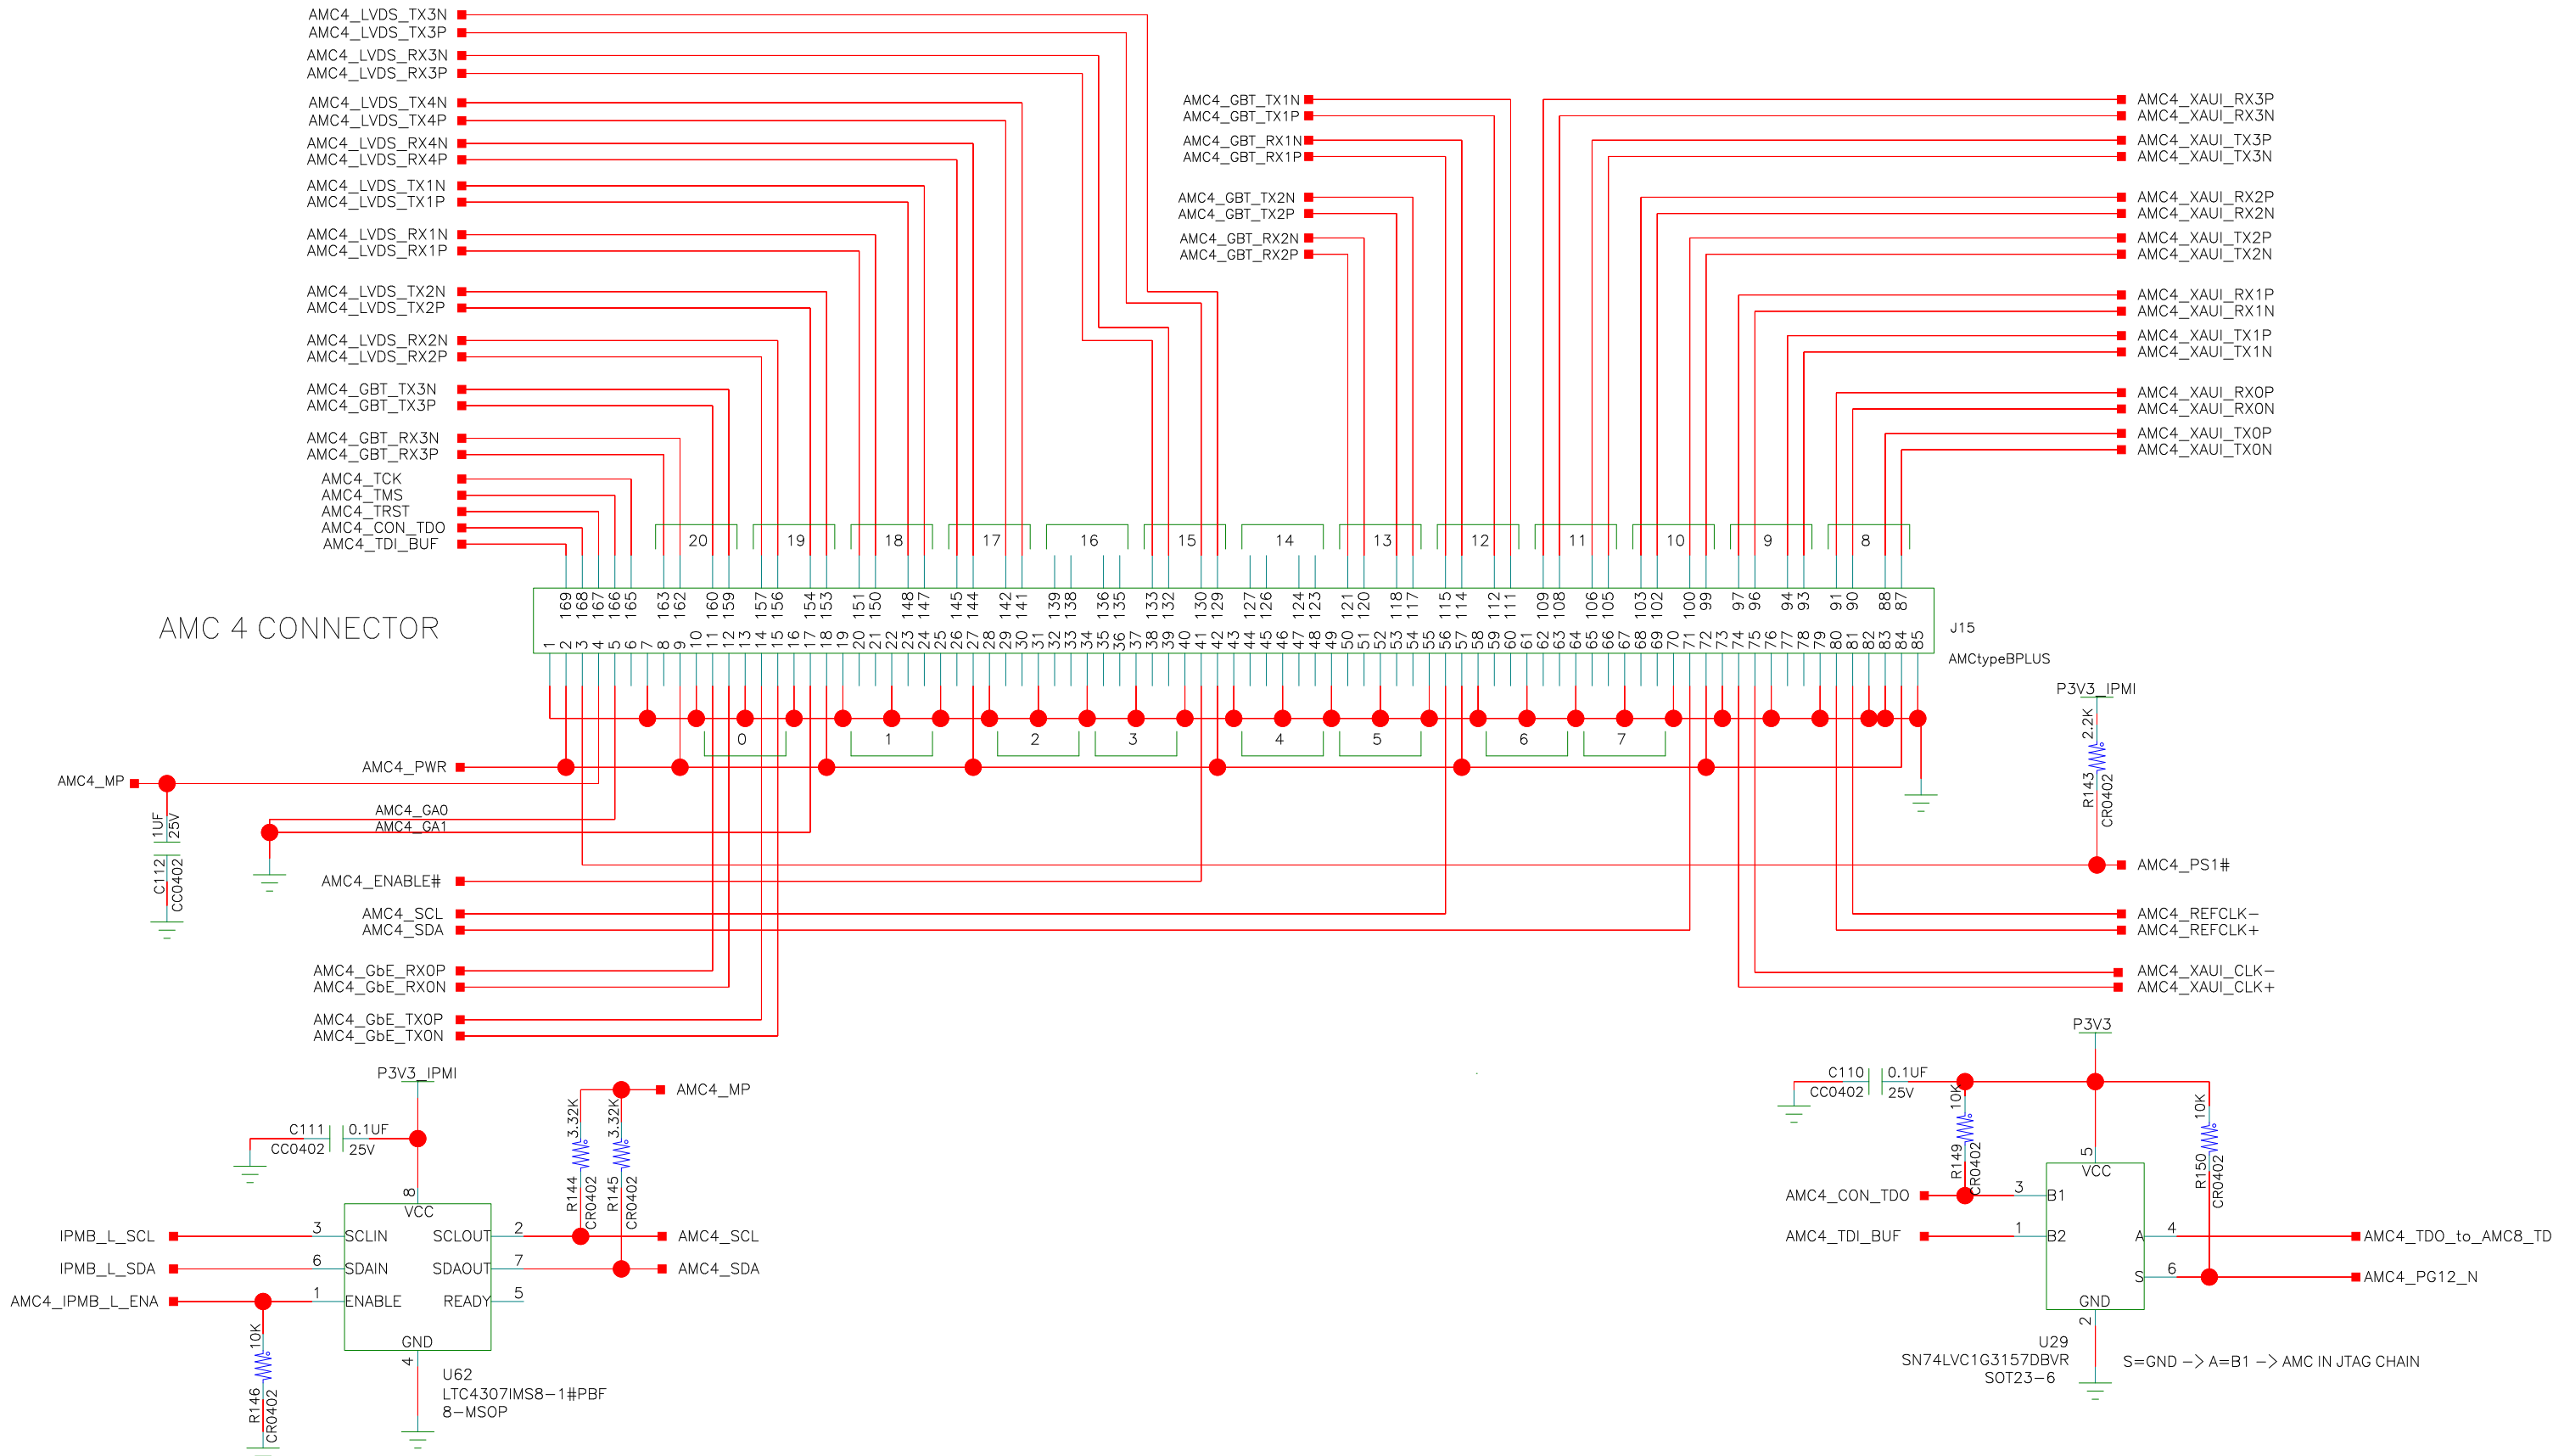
AMC4_LVDS_TX3N
AMC4_LVDS_TX3P
AMC4_LVDS_RX3N
AMC4_LVDS_RX3P
AMC4_LVDS_TX4N
AMC4_LVDS_TX4P
AMC4_LVDS_RX4N
AMC4_LVDS_RX4P
AMC4_LVDS_TX1N
AMC4_LVDS_TX1P
AMC4_LVDS_RX1N
AMC4_LVDS_RX1P
AMC4_LVDS_TX2N
AMC4_LVDS_TX2P
AMC4_LVDS_RX2N
AMC4_LVDS_RX2P
AMC4_GBT_TX3N
AMC4_GBT_TX3P
AMC4_GBT_RX3N
AMC4_GBT_RX3P
AMC4_TCK
AMC4_TMS
AMC4_TRST
AMC4_CON_TDO
AMC4_TDI_BUF

AMC4_GBT_TX1N
AMC4_GBT_TX1P
AMC4_GBT_RX1N
AMC4_GBT_RX1P
AMC4_GBT_TX2N
AMC4_GBT_TX2P
AMC4_GBT_RX2N
AMC4_GBT_RX2P

AMC4_XAUI_RX3P
AMC4_XAUI_RX3N
AMC4_XAUI_TX3P
AMC4_XAUI_TX3N
AMC4_XAUI_RX2P
AMC4_XAUI_RX2N
AMC4_XAUI_TX2P
AMC4_XAUI_TX2N
AMC4_XAUI_RX1P
AMC4_XAUI_RX1N
AMC4_XAUI_TX1P
AMC4_XAUI_TX1N
AMC4_XAUI_RX0P
AMC4_XAUI_RX0N
AMC4_XAUI_TX0P
AMC4_XAUI_TX0N

20 19 18 17 16 15 14 13 12 11 10 9 8

169 168 167 166 165 163 162 160 159 157 156 154 153 151 150 148 147 145 144 142 141 139 138 136 135 133 132 130 129 127 126 124 123 121 120 118 117 115 114 112 111 109 108 106 105 103 102 100 99 97 96 94 93 91 90 88 87

1 2 3 4 5 6 7 8 9 10 11 12 13 14 15 16 17 18 19 20 21 22 23 24 25 26 27 28 29 30 31 32 33 34 35 36 37 38 39 40 41 42 43 44 45 46 47 48 49 50 51 52 53 54 55 56 57 58 59 60 61 62 63 64 65 66 67 68 69 70 71 72 73 74 75 76 77 78 79 80 81 82 83 84 85

AMC 4 CONNECTOR
J15
AMCtypeBPLUS

0 1 2 3 4 5 6 7

AMC4_PWR
AMC4_MP
1UF
25V
C112
CC0402
AMC4_GA0
AMC4_GA1
AMC4_ENABLE#
AMC4_SCL
AMC4_SDA
AMC4_GbE_RX0P
AMC4_GbE_RX0N
AMC4_GbE_TX0P
AMC4_GbE_TX0N

P3V3_IPMI
2.2K
R143
CR0402
AMC4_PS1#
AMC4_REFCLK-
AMC4_REFCLK+
AMC4_XAUI_CLK-
AMC4_XAUI_CLK+

P3V3_IPMI
C111
CC0402
0.1UF
25V
8
VCC
IPMB_L_SCL
IPMB_L_SDA
AMC4_IPMB_L_ENA
3 SCLIN
6 SDAIN
1 ENABLE
SCLOUT 2
SDAOUT 7
READY 5
GND
4
U62
LTC4307IMS8-1#PBF
8-MSOP
10K
R146
CR0402
3.32K
R144
CR0402
3.32K
R145
CR0402
AMC4_MP
AMC4_SCL
AMC4_SDA

P3V3
C110
CC0402
0.1UF
25V
10K
R149
CR0402
10K
R150
CR0402
5
VCC
AMC4_CON_TDO
AMC4_TDI_BUF
3 B1
1 B2
A 4
S 6
GND
2
AMC4_TDO_to_AMC8_TD
AMC4_PG12_N
U29
SN74LVC1G3157DBVR
SOT23-6
S=GND -> A=B1 -> AMC IN JTAG CHAIN